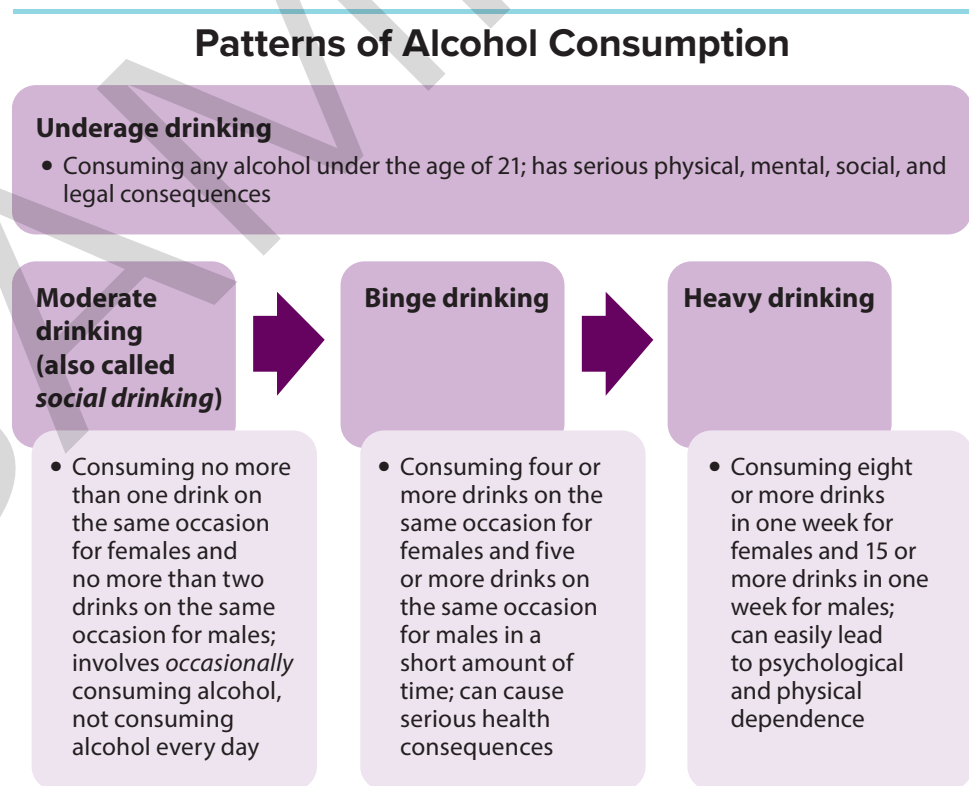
Patterns of Alcohol Consumption

Underage drinking

• Consuming any alcohol under the age of 21; has serious physical, mental, social, and legal consequences

Moderate drinking (also called *social drinking*)

• Consuming no more than one drink on the same occasion for females and no more than two drinks on the same occasion for males; involves *occasionally* consuming alcohol, not consuming alcohol every day

Binge drinking

• Consuming four or more drinks on the same occasion for females and five or more drinks on the same occasion for males in a short amount of time; can cause serious health consequences

Heavy drinking

• Consuming eight or more drinks in one week for females and 15 or more drinks in one week for males; can easily lead to psychological and physical dependence